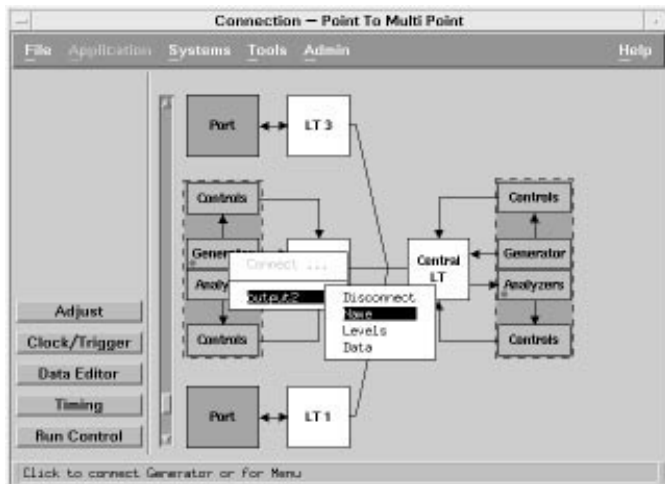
Connection – Point To Multi Point

File Application Systems Tools Admin Help

Port

LT 3

Controls

Generator

Analy

Controls

Connect ...

Output2

Disconnect

Name

Levels

Data

Central LT

Controls

Generator

Analyzers

Controls

Port

LT 1

Adjust

Clock/Trigger

Data Editor

Timing

Run Control

Click to connect Generator or for Menu